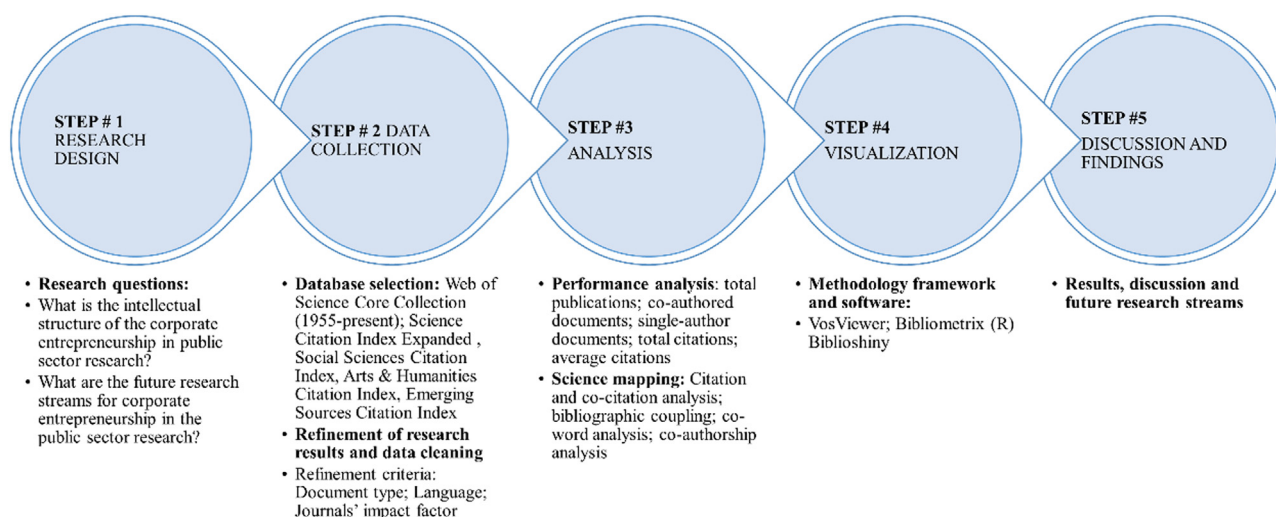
STEP # 1
RESEARCH DESIGN

STEP # 2 DATA COLLECTION

STEP #3
ANALYSIS

STEP #4
VISUALIZATION

STEP #5
DISCUSSION AND FINDINGS

• Research questions:
• What is the intellectual structure of the corporate entrepreneurship in public sector research?
• What are the future research streams for corporate entrepreneurship in the public sector research?

• Database selection: Web of Science Core Collection (1955-present); Science Citation Index Expanded , Social Sciences Citation Index, Arts & Humanities Citation Index, Emerging Sources Citation Index
• Refinement of research results and data cleaning
• Refinement criteria: Document type; Language; Journals' impact factor

• Performance analysis: total publications; co-authored documents; single-author documents; total citations; average citations
• Science mapping: Citation and co-citation analysis; bibliographic coupling; co-word analysis; co-authorship analysis

• Methodology framework and software:
• VosViewer; Bibliometrix (R) Biblioshiny

• Results, discussion and future research streams